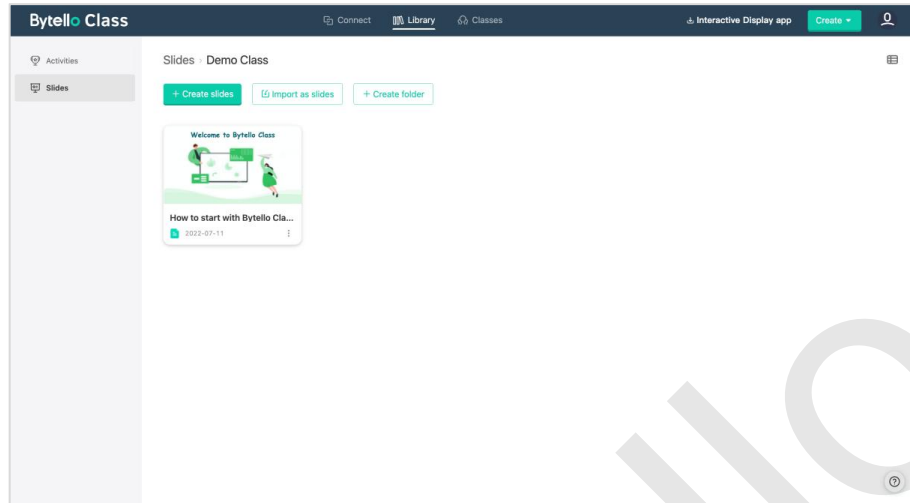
Bytello Class

Connect Library Classes

Interactive Display app Create

Activities

Slides

Slides › Demo Class

+ Create slides Import as slides + Create folder

Welcome to Bytello Class

How to start with Bytello Cla...

2022-07-11